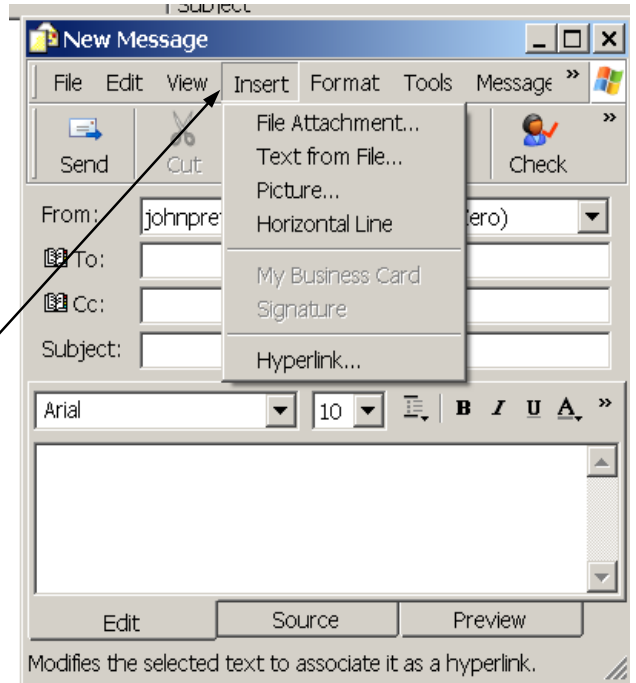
Subject

New Message

File Edit View Insert Format Tools Message »

Send Cut Check

From: johnpre ero)

To:

Cc:

Subject:

File Attachment...
Text from File...
Picture...
Horizontal Line
My Business Card
Signature
Hyperlink...

Arial 10 B I U A »

Edit Source Preview

Modifies the selected text to associate it as a hyperlink.